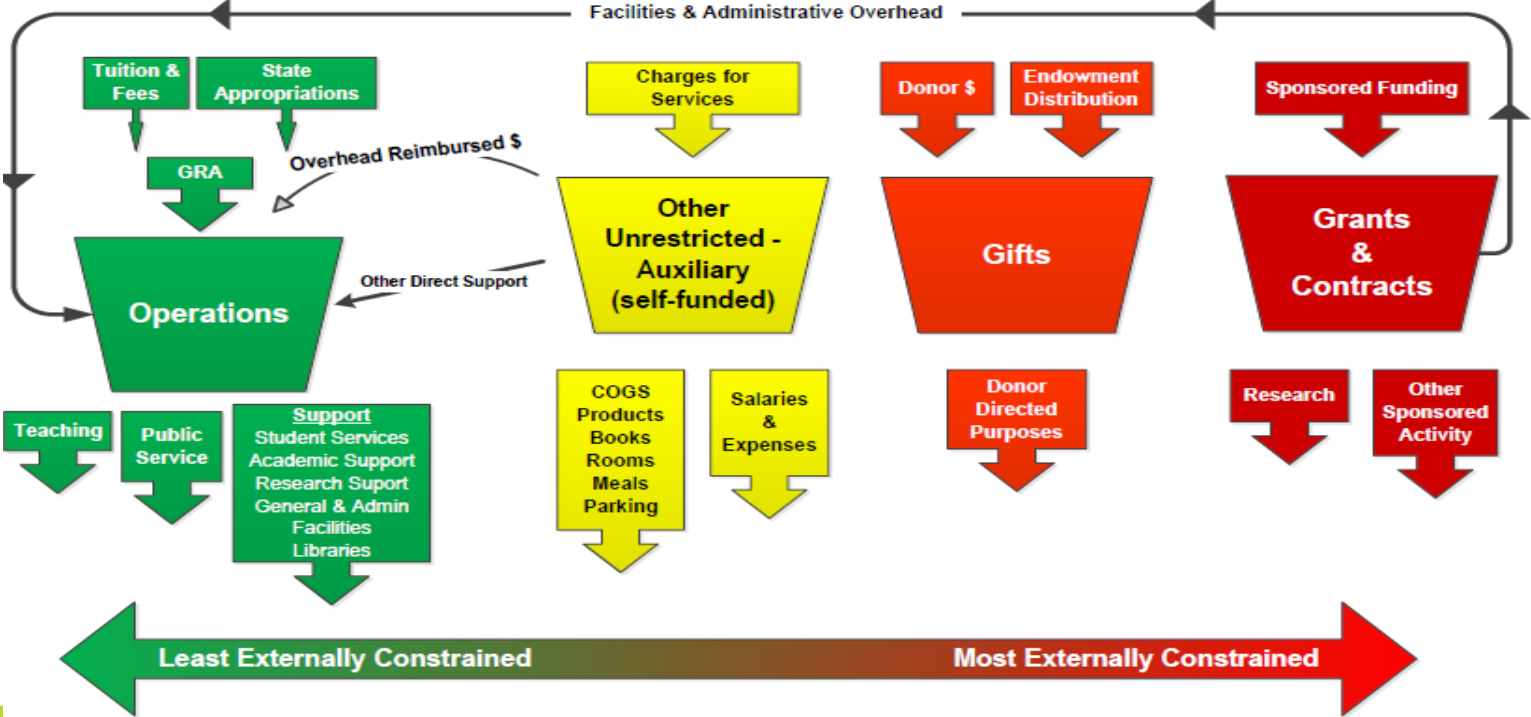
Facilities & Administrative Overhead

Tuition & Fees

State Appropriations

GRA

Overhead Reimbursed $

Operations

Other Direct Support

Teaching

Public Service

Support
Student Services
Academic Support
Research Suport
General & Admin
Facilities
Libraries

Charges for Services

Other Unrestricted - Auxiliary (self-funded)

COGS
Products
Books
Rooms
Meals
Parking

Salaries & Expenses

Donor $

Endowment Distribution

Gifts

Donor Directed Purposes

Sponsored Funding

Grants & Contracts

Research

Other Sponsored Activity

Least Externally Constrained

Most Externally Constrained